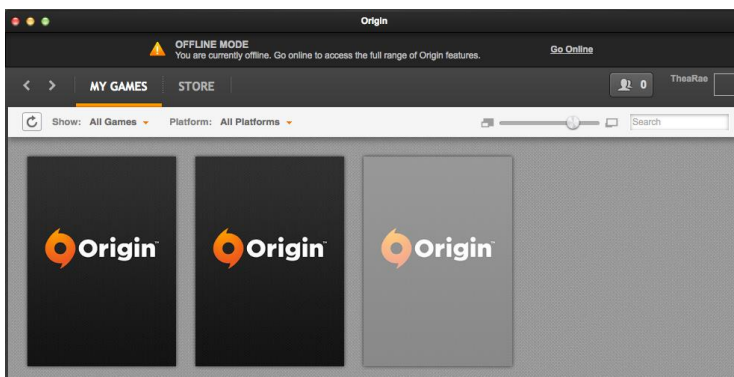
Origin

OFFLINE MODE
You are currently offline. Go online to access the full range of Origin features.

Go Online

MY GAMES STORE

0 TheaRae

Show: All Games Platform: All Platforms

Search

Origin

Origin

Origin